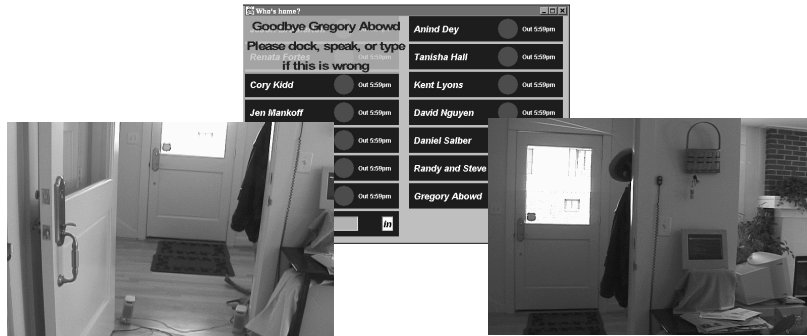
Who's home?

Goodbye Gregory Abowd
Please dock, speak, or type if this is wrong

Renata Fortes Out 5:59pm
Cory Kidd Out 5:59pm
Jen Mankoff Out 5:59pm
Out 5:59pm
Out 5:59pm
Out 5:59pm

Anind Dey Out 5:59pm
Tanisha Hall Out 5:59pm
Kent Lyons Out 5:59pm
David Nguyen Out 5:59pm
Daniel Salber Out 5:59pm
Randy and Steve Out 5:59pm
Gregory Abowd

In